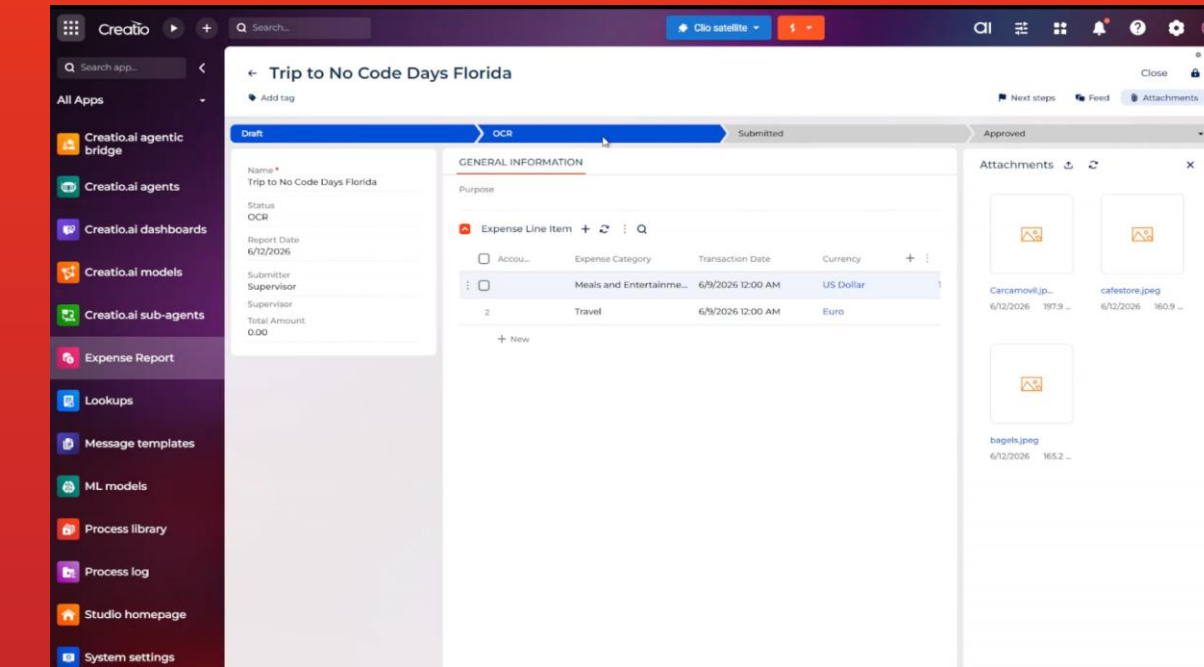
Creatio

Search...

Clio satellite

$

Search app...

All Apps

Creatio.ai agentic bridge

Creatio.ai agents

Creatio.ai dashboards

Creatio.ai models

Creatio.ai sub-agents

Expense Report

Lookups

Message templates

ML models

Process library

Process log

Studio homepage

System settings

← Trip to No Code Days Florida

Add tag

Close

Next steps

Feed

Attachments

Draft

OCR

Submitted

Approved

Name *
Trip to No Code Days Florida

Status
OCR

Report Date
6/12/2026

Submitter
Supervisor

Supervisor

Total Amount
0.00

GENERAL INFORMATION

Purpose

Expense Line Item

| Accou... | Expense Category | Transaction Date | Currency |
|---|---|---|---|
| | Meals and Entertainme... | 6/9/2026 12:00 AM | US Dollar |
| 2 | Travel | 6/9/2026 12:00 AM | Euro |

+ New

Attachments

Carcamovil.jp...
6/12/2026 197.9 ...

cafestore.jpeg
6/12/2026 160.9 ...

bagels.jpeg
6/12/2026 165.2 ...